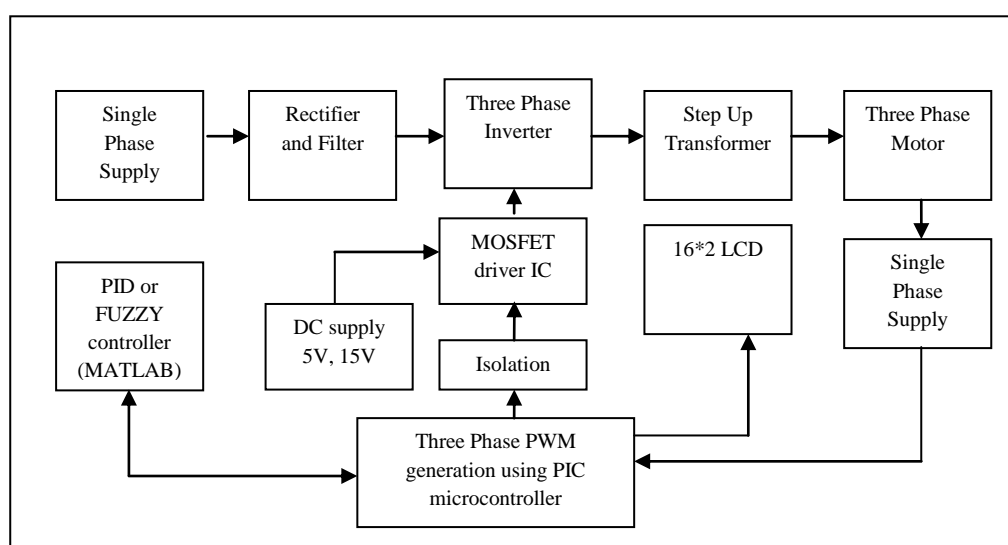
Single Phase Supply

Rectifier and Filter

Three Phase Inverter

Step Up Transformer

Three Phase Motor

MOSFET driver IC

16*2 LCD

PID or FUZZY controller (MATLAB)

DC supply 5V, 15V

Single Phase Supply

Isolation

Three Phase PWM generation using PIC microcontroller